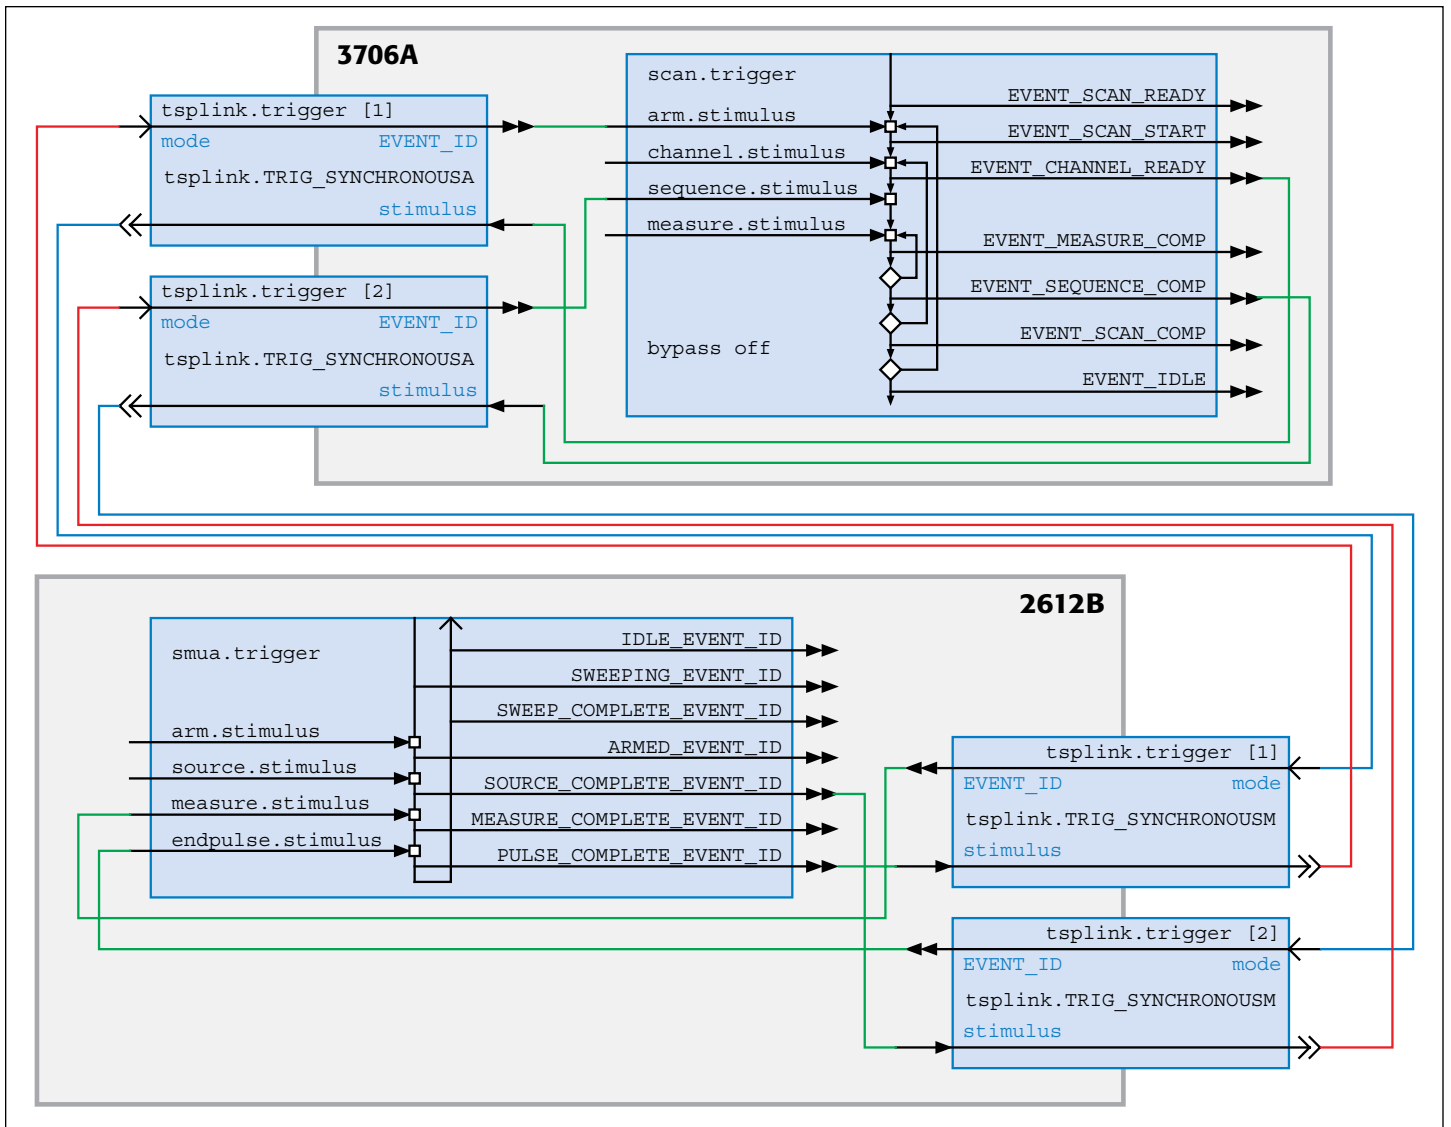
3706A

tsplink.trigger [1]
mode
EVENT_ID
tsplink.TRIG_SYNCHRONOUSA
stimulus

tsplink.trigger [2]
mode
EVENT_ID
tsplink.TRIG_SYNCHRONOUSA
stimulus

scan.trigger
arm.stimulus
channel.stimulus
sequence.stimulus
measure.stimulus
bypass off

EVENT_SCAN_READY
EVENT_SCAN_START
EVENT_CHANNEL_READY
EVENT_MEASURE_COMP
EVENT_SEQUENCE_COMP
EVENT_SCAN_COMP
EVENT_IDLE

2612B

smua.trigger
arm.stimulus
source.stimulus
measure.stimulus
endpulse.stimulus

IDLE_EVENT_ID
SWEEPING_EVENT_ID
SWEEP_COMPLETE_EVENT_ID
ARMED_EVENT_ID
SOURCE_COMPLETE_EVENT_ID
MEASURE_COMPLETE_EVENT_ID
PULSE_COMPLETE_EVENT_ID

tsplink.trigger [1]
EVENT_ID
mode
tsplink.TRIG_SYNCHRONOUSM
stimulus

tsplink.trigger [2]
EVENT_ID
mode
tsplink.TRIG_SYNCHRONOUSM
stimulus